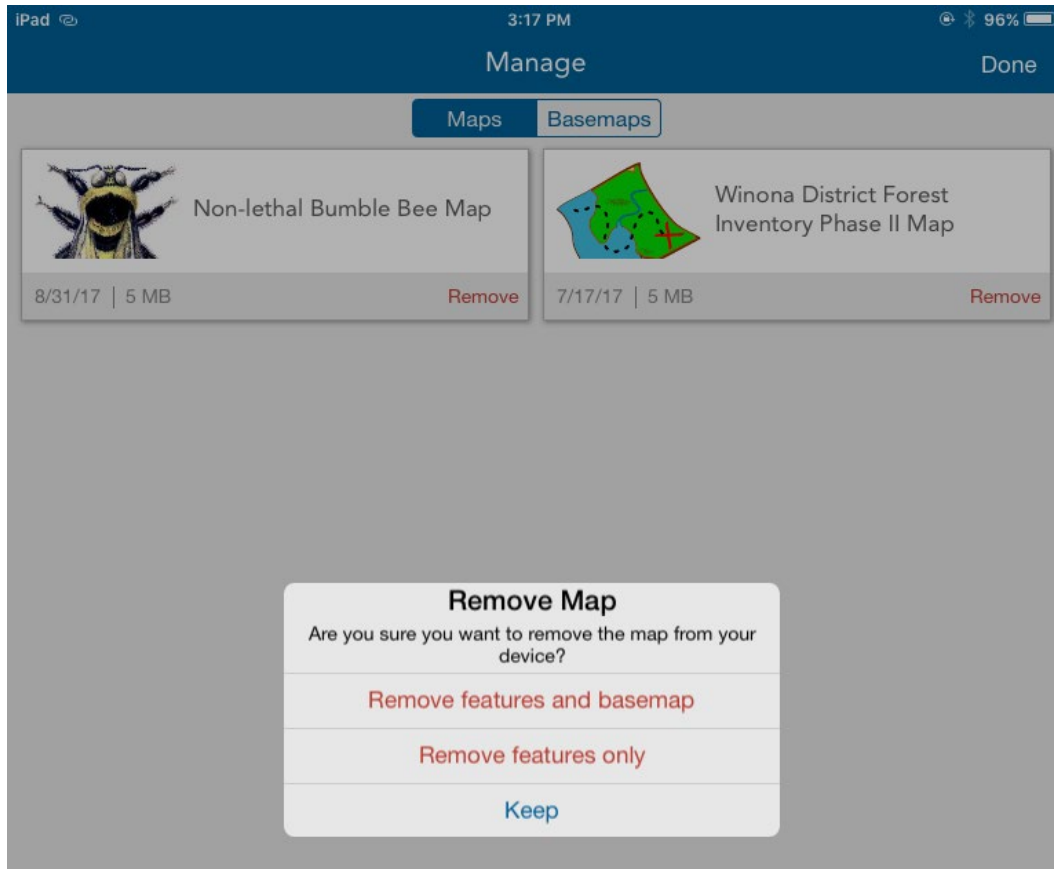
iPad 3:17 PM 96%

Manage

Done

Maps Basemaps

Non-lethal Bumble Bee Map

8/31/17 | 5 MB Remove

Winona District Forest Inventory Phase II Map

7/17/17 | 5 MB Remove

Remove Map

Are you sure you want to remove the map from your device?

Remove features and basemap

Remove features only

Keep